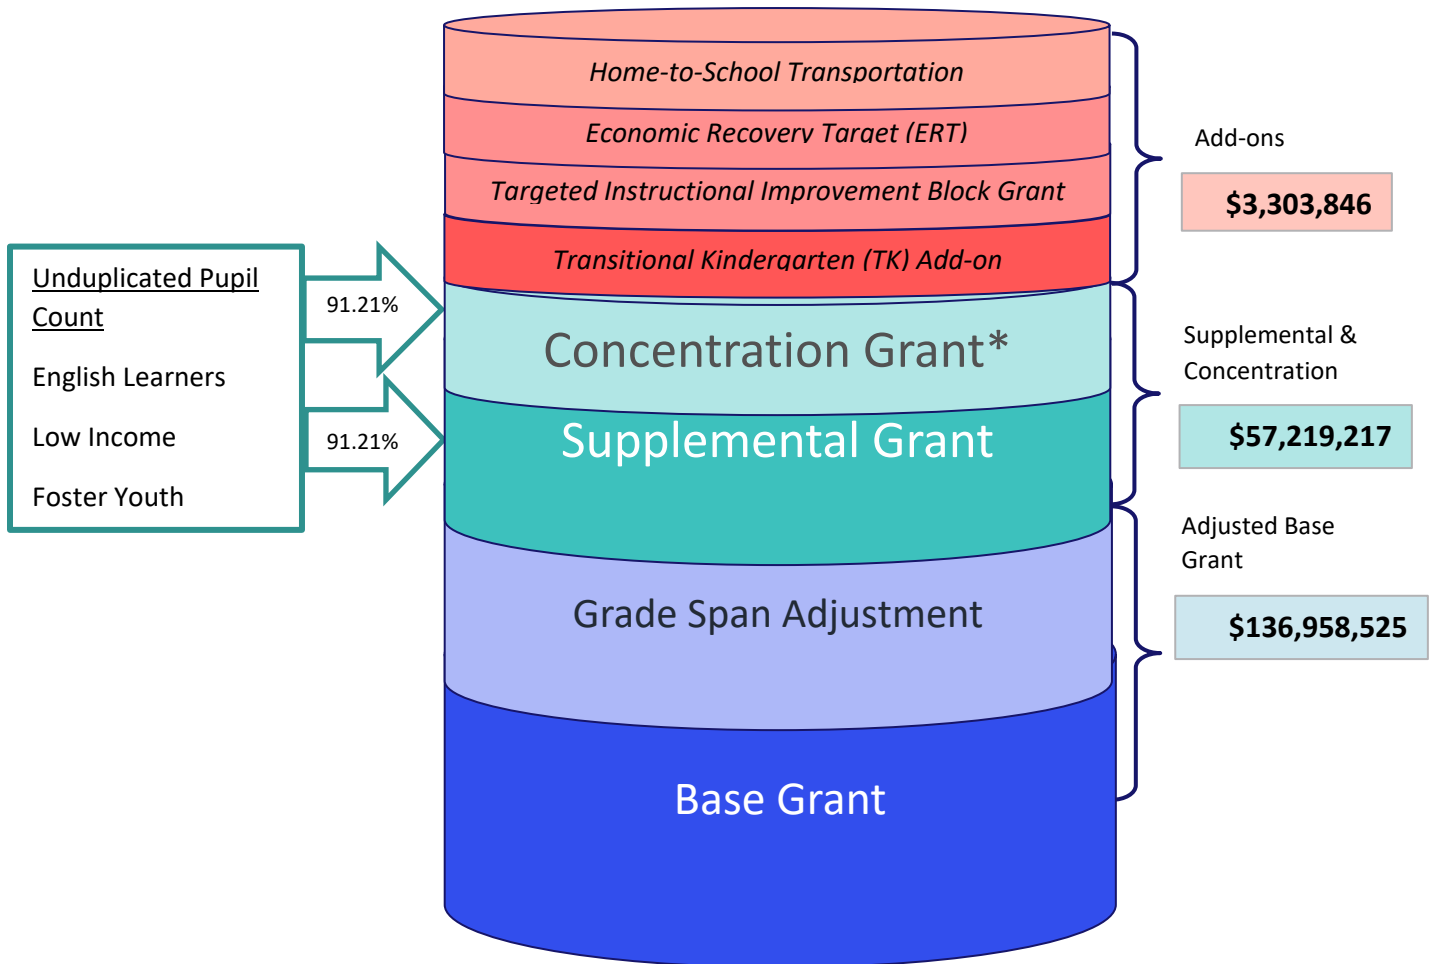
Unduplicated Pupil Count

English Learners

Low Income

Foster Youth

91.21%

91.21%

Home-to-School Transportation

Economic Recovery Target (ERT)

Targeted Instructional Improvement Block Grant

Transitional Kindergarten (TK) Add-on

Concentration Grant*

Supplemental Grant

Grade Span Adjustment

Base Grant

Add-ons

$3,303,846

Supplemental & Concentration

$57,219,217

Adjusted Base Grant

$136,958,525